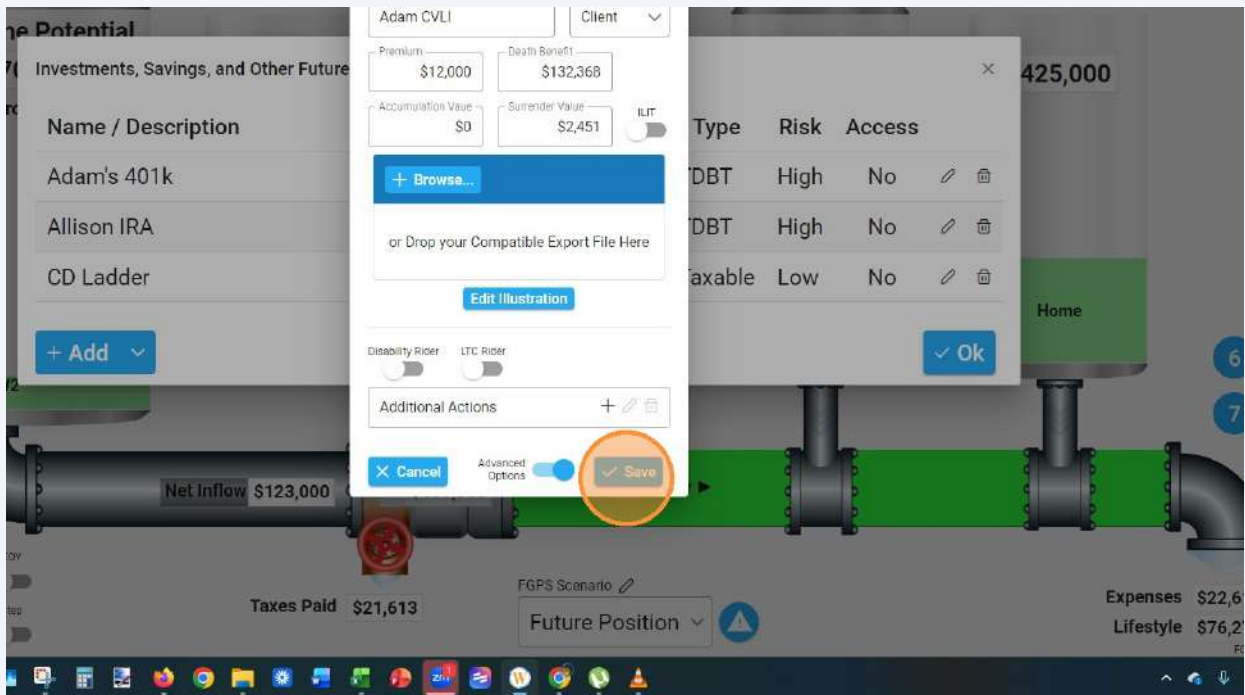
ne Potential

Investments, Savings, and Other Future

Name / Description

Adam's 401k

Allison IRA

CD Ladder

+ Add

Type Risk Access

DBT High No

DBT High No

axable Low No

✓ Ok

425,000

Home

Adam CVLI

Client

Premium $12,000

Death Benefit $132,368

Accumulation Value $0

Surrender Value $2,451

ILIT

+ Browse...

or Drop your Compatible Export File Here

Edit Illustration

Disability Rider

LTC Rider

Additional Actions

× Cancel

Advanced Options

✓ Save

Net Inflow $123,000

Taxes Paid $21,613

FGPS Scenario

Future Position

Expenses $22,6

Lifestyle $76,2

6

7